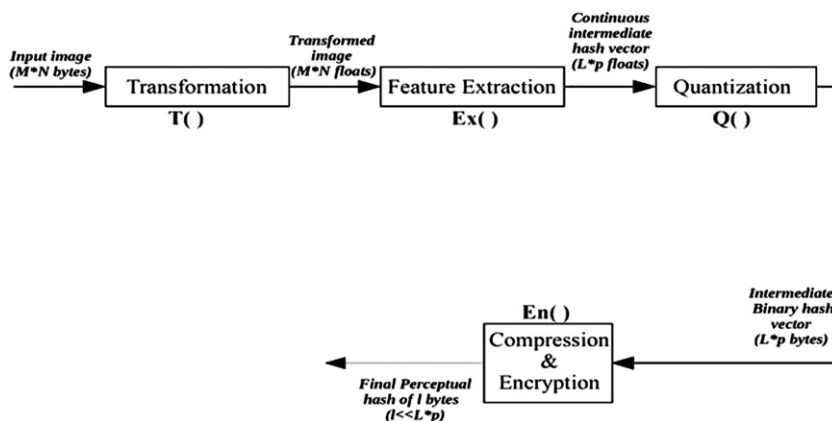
Input image (M*N bytes)

Transformation

T( )

Transformed image (M*N floats)

Feature Extraction

Ex( )

Continuous intermediate hash vector (L*p floats)

Quantization

Q( )

Intermediate Binary hash vector (L*p bytes)

En( )

Compression & Encryption

Final Perceptual hash of l bytes (l<<L*p)